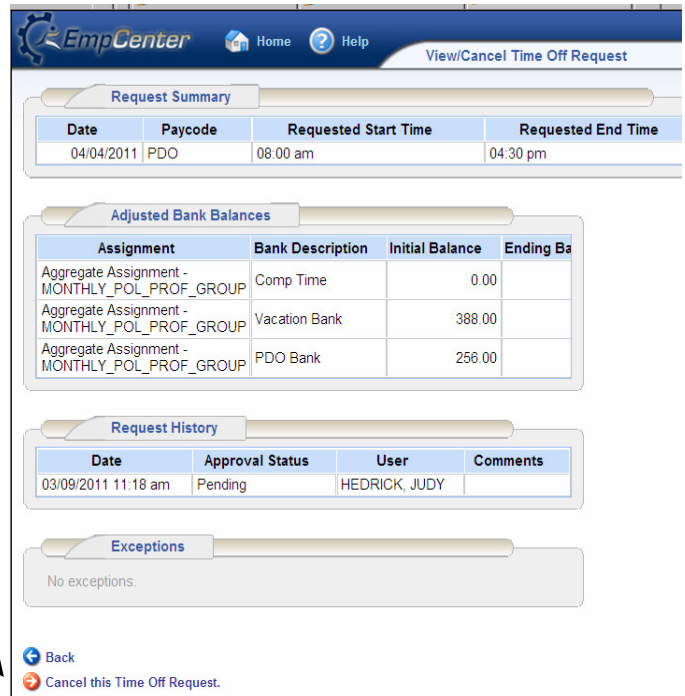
EmpCenter Home Help View/Cancel Time Off Request

Request Summary

| Date | Paycode | Requested Start Time | Requested End Time |
|---|---|---|---|
| 04/04/2011 | PDO | 08:00 am | 04:30 pm |

Adjusted Bank Balances

| Assignment | Bank Description | Initial Balance | Ending Ba |
|---|---|---|---|
| Aggregate Assignment - MONTHLY_POL_PROF_GROUP | Comp Time | 0.00 | |
| Aggregate Assignment - MONTHLY_POL_PROF_GROUP | Vacation Bank | 388.00 | |
| Aggregate Assignment - MONTHLY_POL_PROF_GROUP | PDO Bank | 256.00 | |

Request History

| Date | Approval Status | User | Comments |
|---|---|---|---|
| 03/09/2011 11:18 am | Pending | HEDRICK, JUDY | |

Exceptions

No exceptions.

Back
Cancel this Time Off Request.